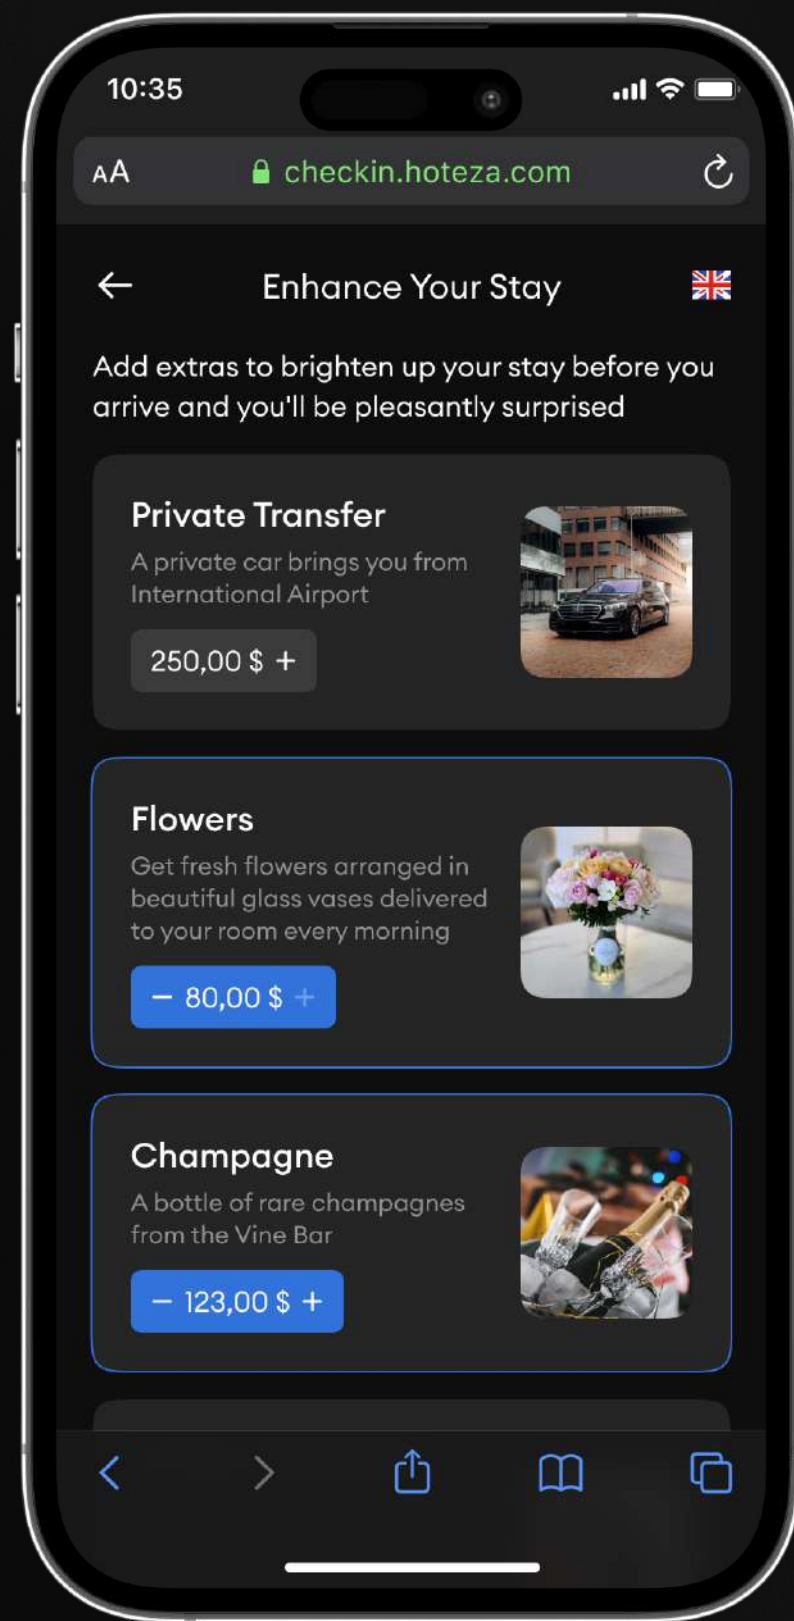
10:35

AA checkin.hoteza.com

Enhance Your Stay

Add extras to brighten up your stay before you arrive and you'll be pleasantly surprised

Private Transfer
A private car brings you from International Airport
250,00 $ +

Flowers
Get fresh flowers arranged in beautiful glass vases delivered to your room every morning
− 80,00 $ +

Champagne
A bottle of rare champagnes from the Vine Bar
− 123,00 $ +